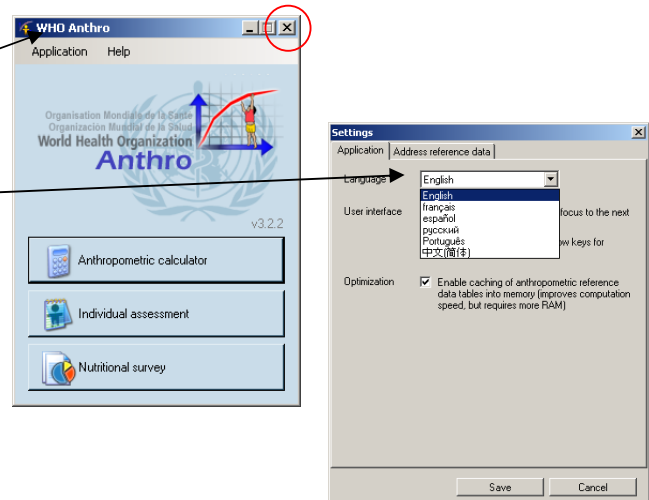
WHO Anthro

Application Help

Organisation Mondiale de la Santé
Organización Mundial de la Salud
World Health Organization
Anthro

v3.2.2

Anthropometric calculator

Individual assessment

Nutritional survey

Settings

Application | Address reference data

Language English

English
français
español
русский
Português
中文(简体)

User interface focus to the next

ow keys for

Optimization Enable caching of anthropometric reference data tables into memory (improves computation speed, but requires more RAM)

Save Cancel